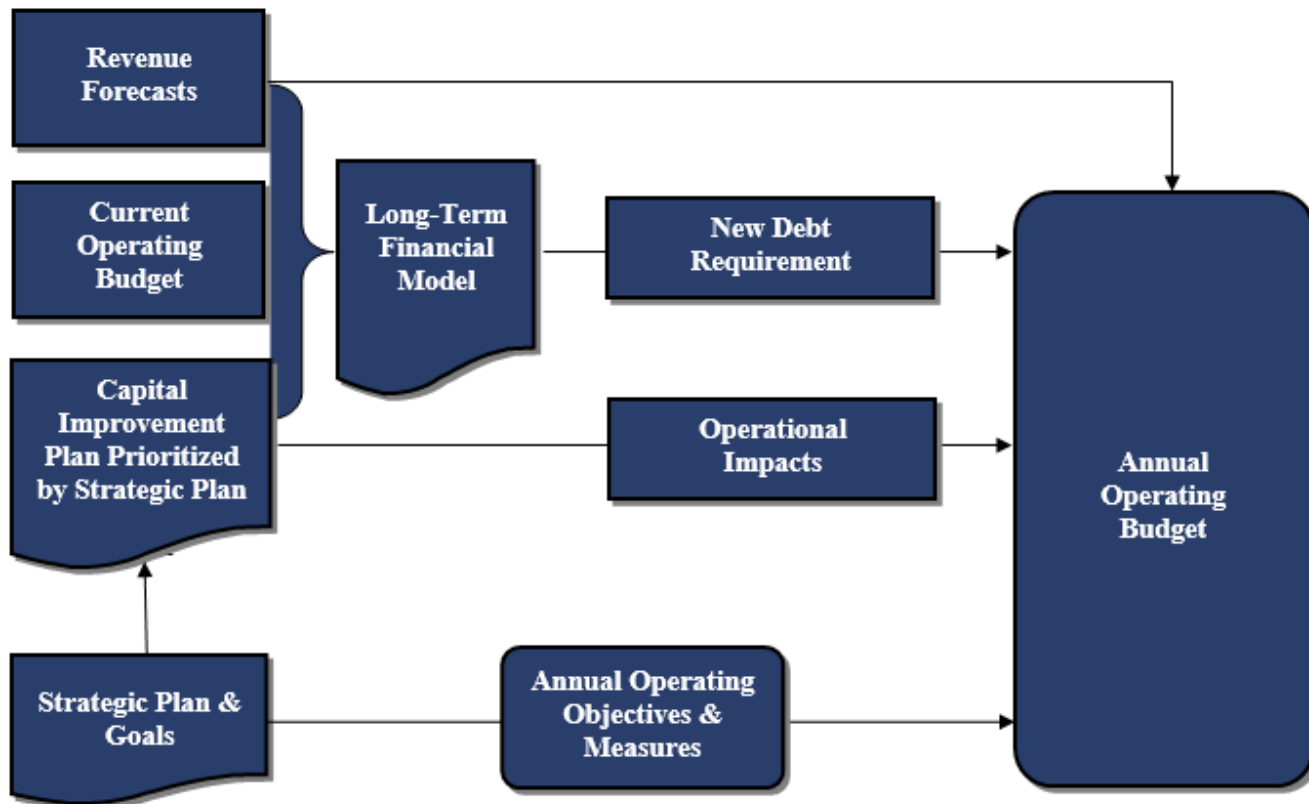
Revenue Forecasts

Current Operating Budget

Capital Improvement Plan Prioritized by Strategic Plan

Long-Term Financial Model

New Debt Requirement

Operational Impacts

Annual Operating Budget

Strategic Plan & Goals

Annual Operating Objectives & Measures